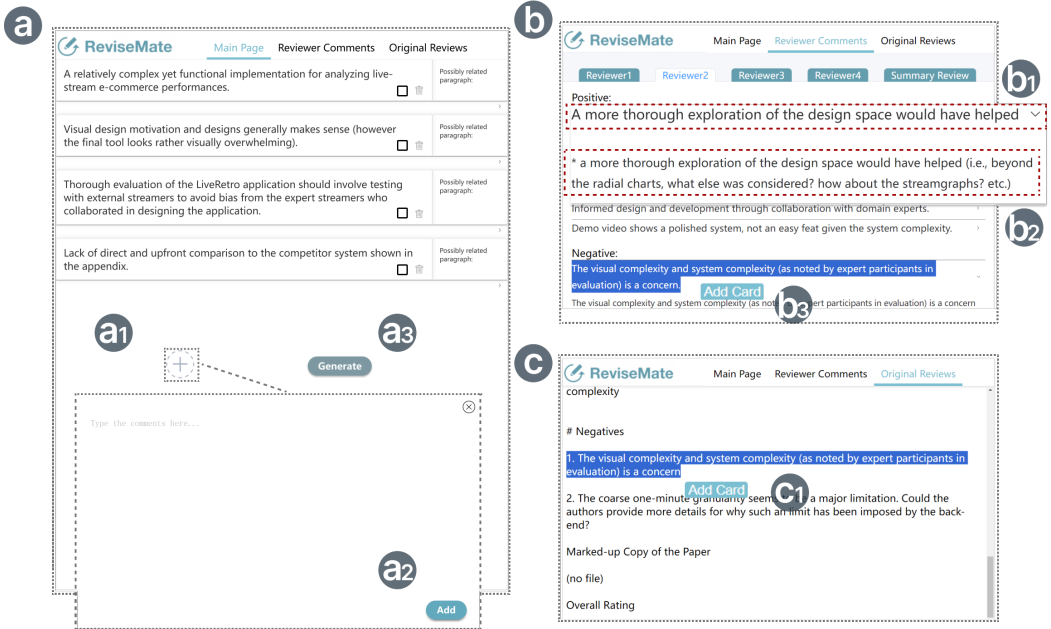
a

ReviseMate Main Page Reviewer Comments Original Reviews

A relatively complex yet functional implementation for analyzing live-stream e-commerce performances.

Possibly related paragraph:

Visual design motivation and designs generally makes sense (however the final tool looks rather visually overwhelming).

Possibly related paragraph:

Thorough evaluation of the LiveRetro application should involve testing with external streamers to avoid bias from the expert streamers who collaborated in designing the application.

Possibly related paragraph:

Lack of direct and upfront comparison to the competitor system shown in the appendix.

Possibly related paragraph:

a1

a3

Generate

Type the comments here...

a2

Add

b

ReviseMate Main Page Reviewer Comments Original Reviews

Reviewer1 Reviewer2 Reviewer3 Reviewer4 Summary Review

b1

Positive:

A more thorough exploration of the design space would have helped

* a more thorough exploration of the design space would have helped (i.e., beyond the radial charts, what else was considered? how about the streamgraphs? etc.)

Informed design and development through collaboration with domain experts.

Demo video shows a polished system, not an easy feat given the system complexity.

b2

Negative:

The visual complexity and system complexity (as noted by expert participants in evaluation) is a concern.

Add Card

The visual complexity and system complexity (as no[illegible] b3 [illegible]t participants in evaluation) is a concern

c

ReviseMate Main Page Reviewer Comments Original Reviews

complexity

# Negatives

1. The visual complexity and system complexity (as noted by expert participants in evaluation) is a concern

Add Card

2. The coarse one-minute granularity seem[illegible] c1 a major limitation. Could the authors provide more details for why such an limit has been imposed by the back-end?

Marked-up Copy of the Paper

(no file)

Overall Rating